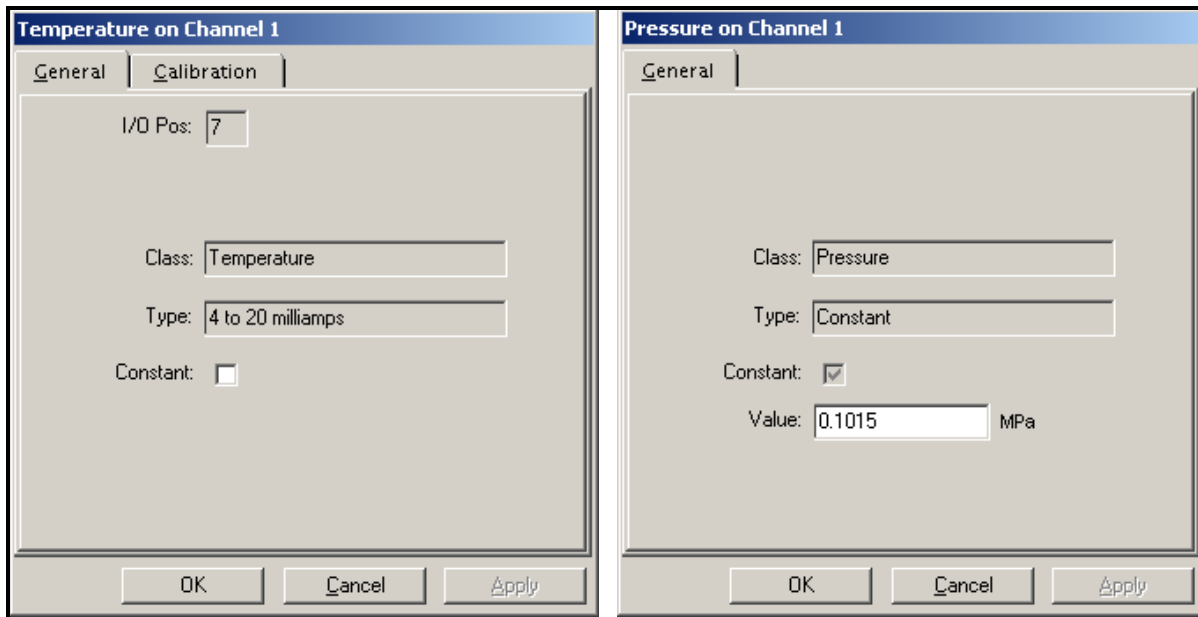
Temperature on Channel 1

General | Calibration

I/O Pos: 7

Class: Temperature

Type: 4 to 20 milliamps

Constant:

OK | Cancel | Apply

Pressure on Channel 1

General

Class: Pressure

Type: Constant

Constant:

Value: 0.1015 MPa

OK | Cancel | Apply